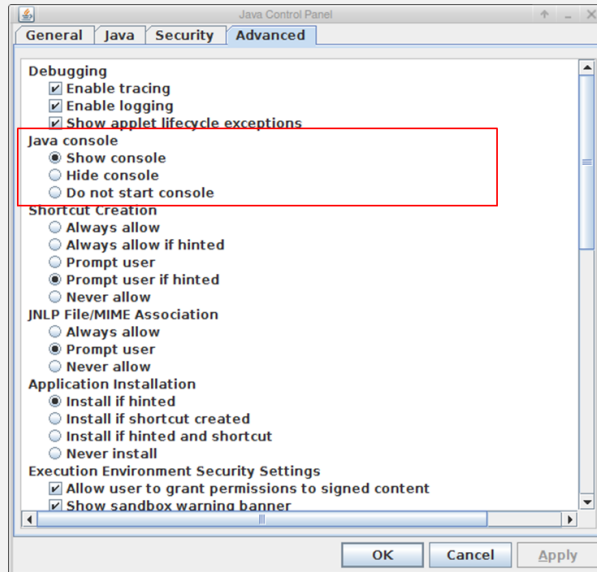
Java Control Panel

General | Java | Security | Advanced

Debugging
Enable tracing
Enable logging
Show applet lifecycle exceptions
Java console
Show console
Hide console
Do not start console
Shortcut Creation
Always allow
Always allow if hinted
Prompt user
Prompt user if hinted
Never allow
JNLP File/MIME Association
Always allow
Prompt user
Never allow
Application Installation
Install if hinted
Install if shortcut created
Install if hinted and shortcut
Never install
Execution Environment Security Settings
Allow user to grant permissions to signed content
Show sandbox warning banner

OK | Cancel | Apply